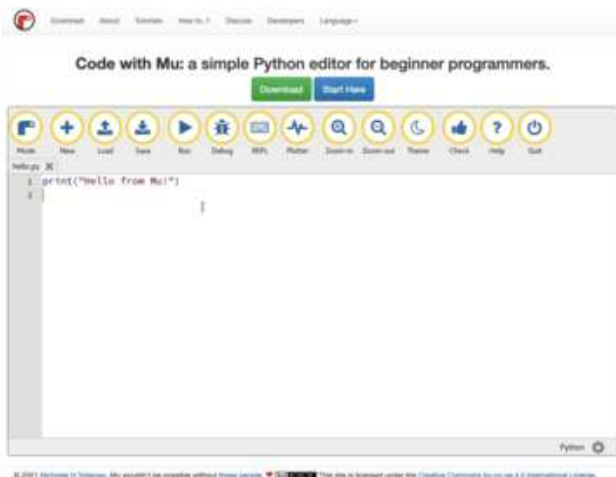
Download About Tutorials How to..? Discuss Developers Language

Code with Mu: a simple Python editor for beginner programmers.

Download Start Here

Mode New Load Save Run Debug REPL Plotter Zoom-in Zoom-out Theme Check Help Quit

hello.py

1 print("Hello from Mu!")
2

Python

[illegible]